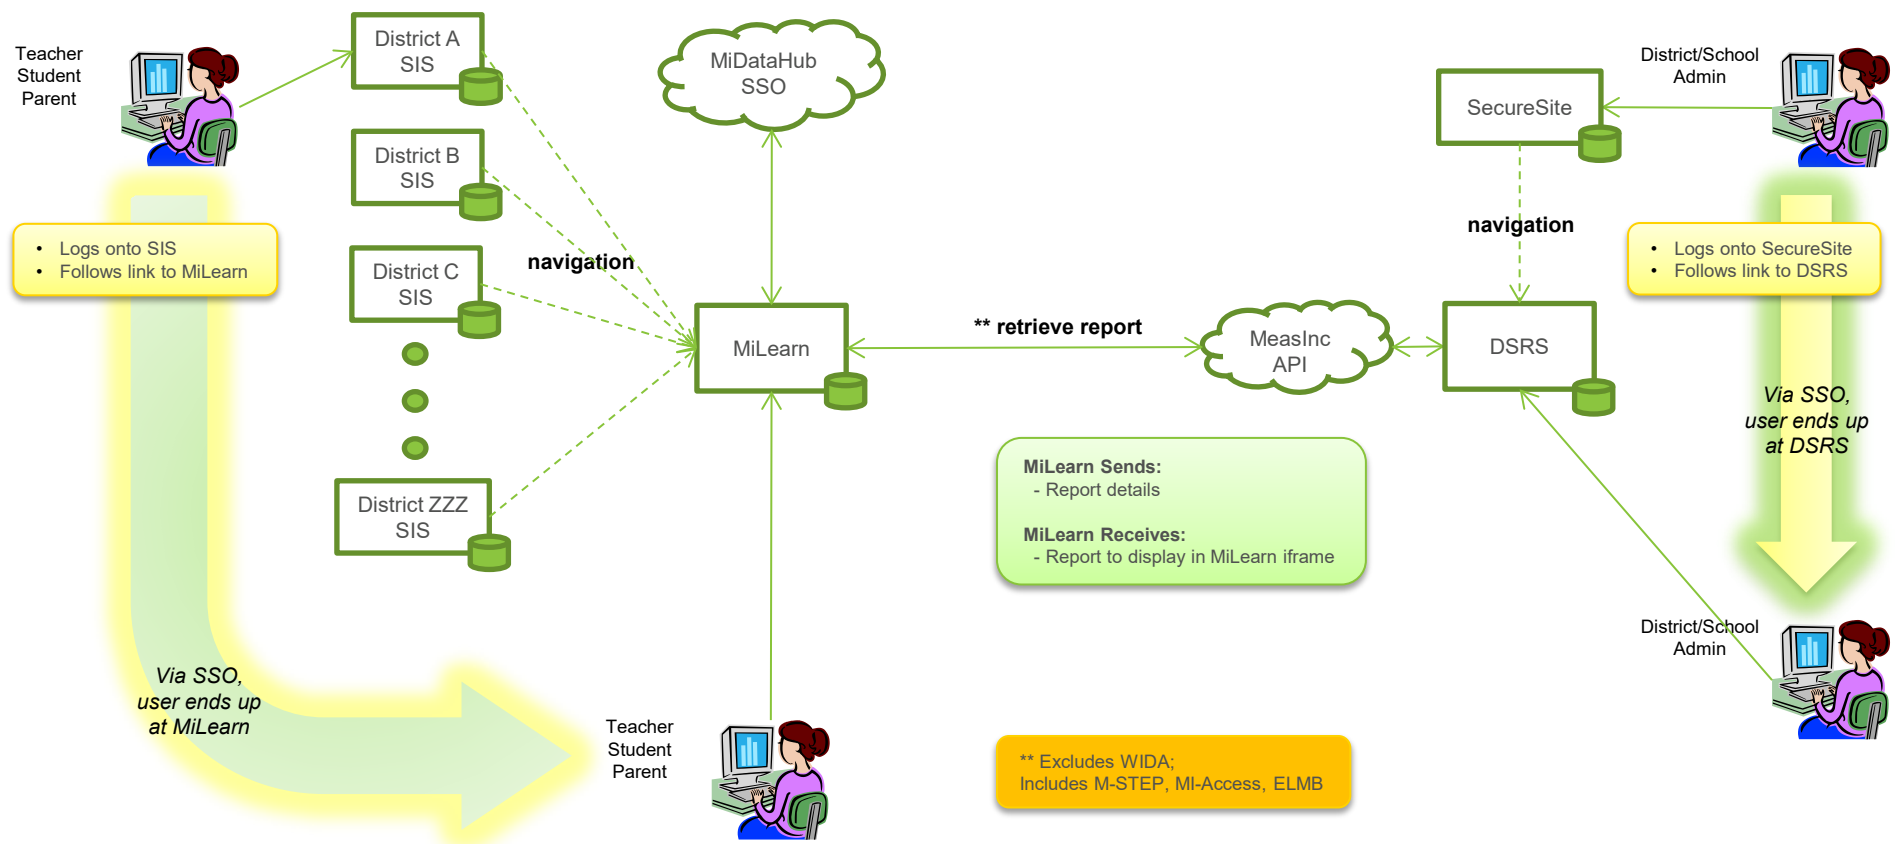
Teacher
Student
Parent

District A
SIS

District B
SIS

District C
SIS

District ZZZ
SIS

MiDataHub
SSO

District/School
Admin

SecureSite

navigation

navigation

• Logs onto SIS
• Follows link to MiLearn

MiLearn

** retrieve report

MeasInc
API

DSRS

• Logs onto SecureSite
• Follows link to DSRS

Via SSO,
user ends up
at DSRS

MiLearn Sends:
- Report details

MiLearn Receives:
- Report to display in MiLearn iframe

District/School
Admin

Via SSO,
user ends up
at MiLearn

Teacher
Student
Parent

** Excludes WIDA;
Includes M-STEP, MI-Access, ELMB